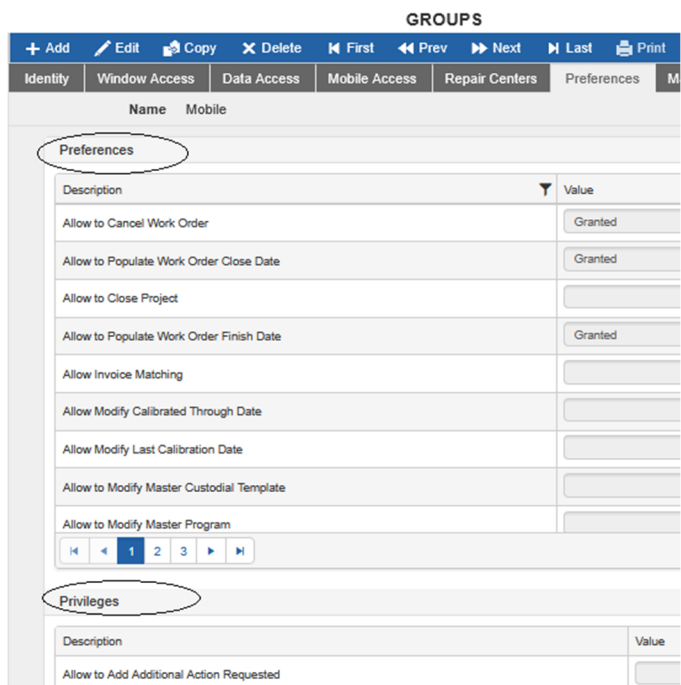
GROUPS

+ Add | Edit | Copy | Delete | First | Prev | Next | Last | Print

Identity | Window Access | Data Access | Mobile Access | Repair Centers | Preferences | M

Name Mobile

Preferences

| Description | Value |
|---|---|
| Allow to Cancel Work Order | Granted |
| Allow to Populate Work Order Close Date | Granted |
| Allow to Close Project | |
| Allow to Populate Work Order Finish Date | Granted |
| Allow Invoice Matching | |
| Allow Modify Calibrated Through Date | |
| Allow Modify Last Calibration Date | |
| Allow to Modify Master Custodial Template | |
| Allow to Modify Master Program | |

1 2 3

Privileges

| Description | Value |
|---|---|
| Allow to Add Additional Action Requested | |